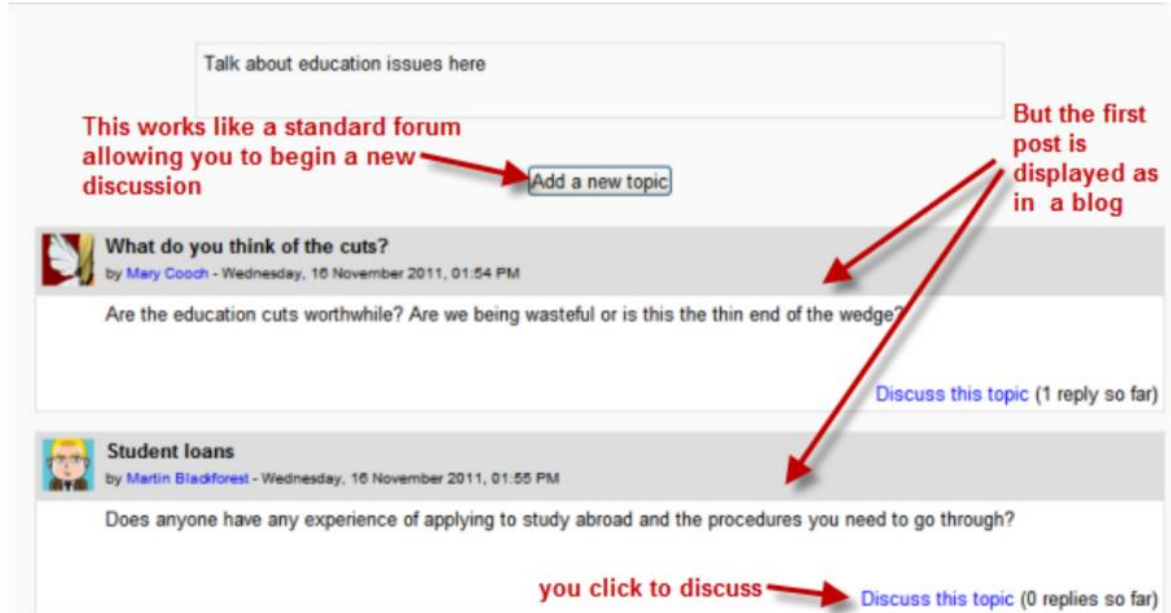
Talk about education issues here

This works like a standard forum allowing you to begin a new discussion

Add a new topic

But the first post is displayed as in a blog

What do you think of the cuts?
by Mary Cooch - Wednesday, 16 November 2011, 01:54 PM

Are the education cuts worthwhile? Are we being wasteful or is this the thin end of the wedge?

Discuss this topic (1 reply so far)

Student loans
by Martin Blackforest - Wednesday, 16 November 2011, 01:55 PM

Does anyone have any experience of applying to study abroad and the procedures you need to go through?

you click to discuss

Discuss this topic (0 replies so far)